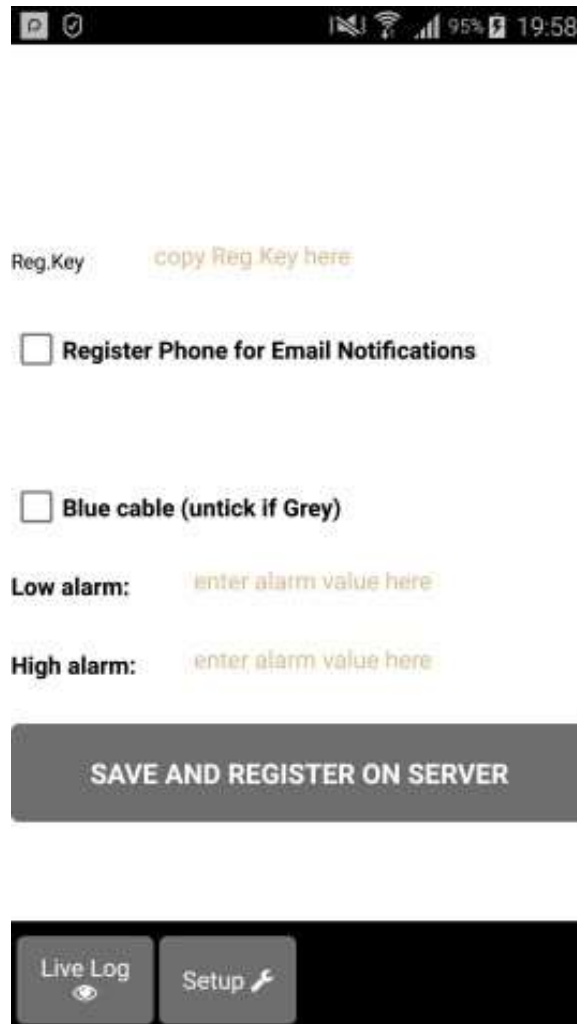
95% 19:58

Reg.Key copy Reg Key here

Register Phone for Email Notifications

Blue cable (untick if Grey)

Low alarm: enter alarm value here

High alarm: enter alarm value here

SAVE AND REGISTER ON SERVER

Live Log

Setup